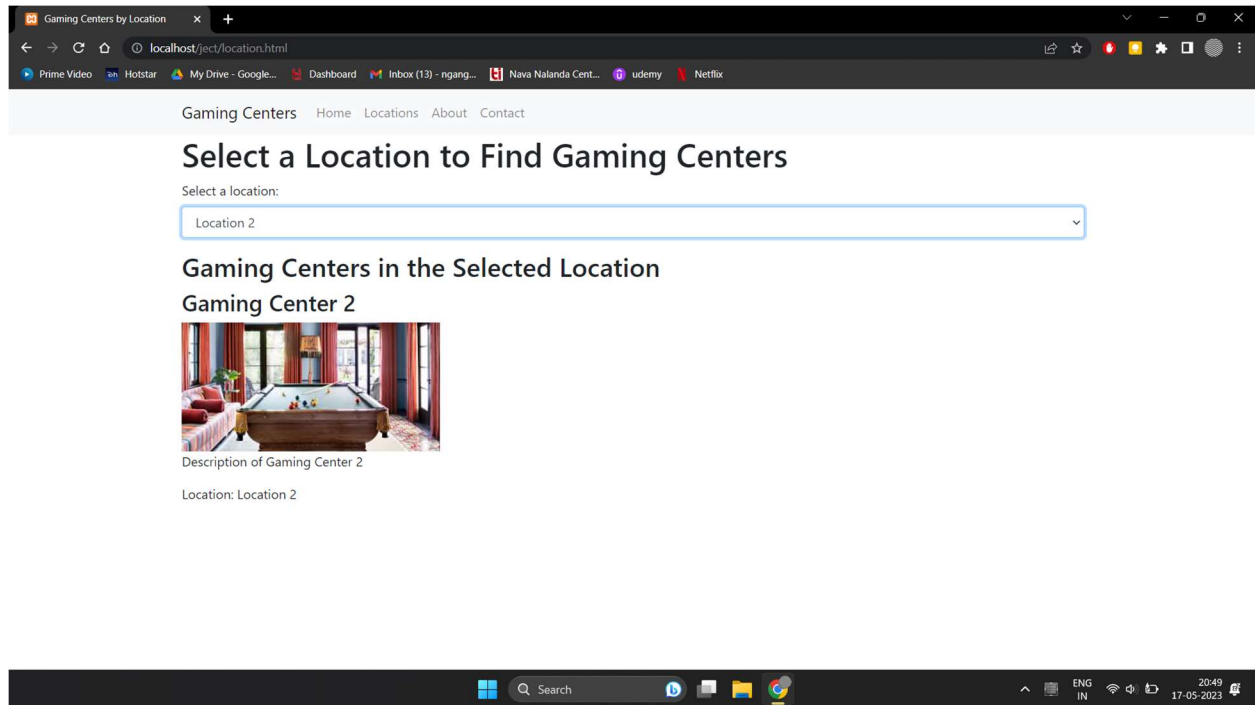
Gaming Centers by Location
localhost/ject/location.html
Prime Video Hotstar My Drive - Google... Dashboard Inbox (13) - ngang... Nava Nalanda Cent... udemy Netflix

Gaming Centers Home Locations About Contact

# Select a Location to Find Gaming Centers

Select a location:

Location 2

## Gaming Centers in the Selected Location

### Gaming Center 2

Description of Gaming Center 2

Location: Location 2

Search
ENG IN
20:49
17-05-2023